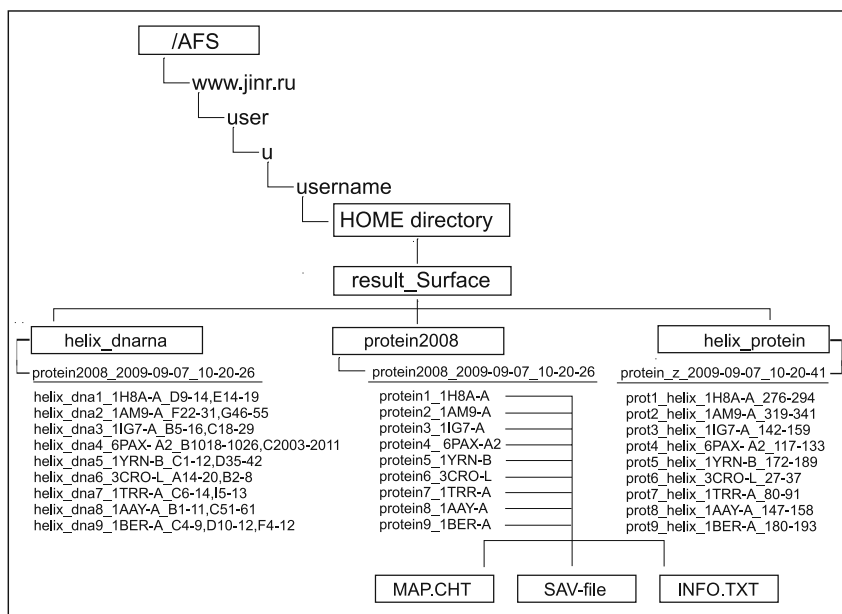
/AFS

www.jinr.ru

user

u

username

HOME directory

result_Surface

helix_dnarna

protein2008

helix_protein

protein2008_2009-09-07_10-20-26

helix_dna1_1H8A-A_D9-14,E14-19
helix_dna2_1AM9-A_F22-31,G46-55
helix_dna3_1IG7-A_B5-16,C18-29
helix_dna4_6PAX-A2_B1018-1026,C2003-2011
helix_dna5_1YRN-B_C1-12,D35-42
helix_dna6_3CRO-L_A14-20,B2-8
helix_dna7_1TRR-A_C6-14,I5-13
helix_dna8_1AAY-A_B1-11,C51-61
helix_dna9_1BER-A_C4-9,D10-12,F4-12

protein2008_2009-09-07_10-20-26

protein1_1H8A-A
protein2_1AM9-A
protein3_1IG7-A
protein4_6PAX-A2
protein5_1YRN-B
protein6_3CRO-L
protein7_1TRR-A
protein8_1AAY-A
protein9_1BER-A

protein_z_2009-09-07_10-20-41

prot1_helix_1H8A-A_276-294
prot2_helix_1AM9-A_319-341
prot3_helix_1IG7-A_142-159
prot4_helix_6PAX-A2_117-133
prot5_helix_1YRN-B_172-189
prot6_helix_3CRO-L_27-37
prot7_helix_1TRR-A_80-91
prot8_helix_1AAY-A_147-158
prot9_helix_1BER-A_180-193

MAP.CHT

SAV-file

INFO.TXT